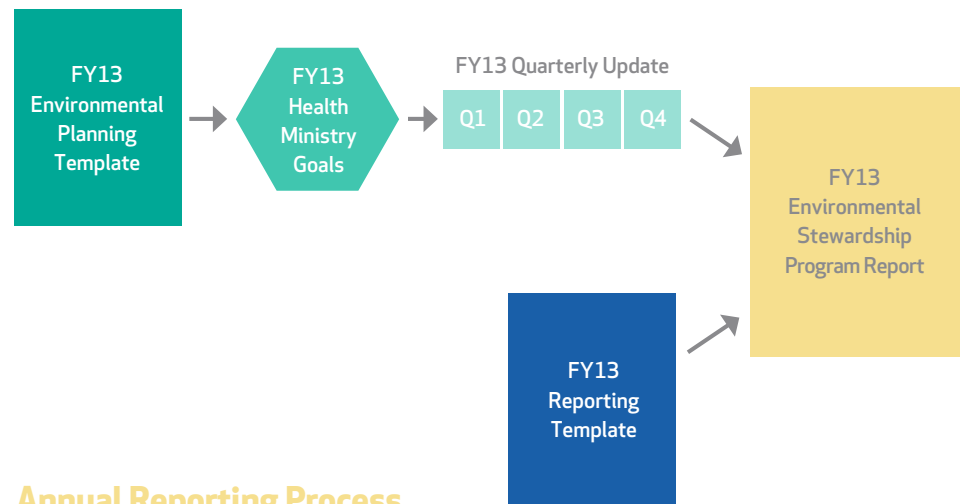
FY13 Environmental Planning Template

FY13 Health Ministry Goals

FY13 Quarterly Update

| Q1 | Q2 | Q3 | Q4 |
|---|---|---|---|

FY13 Environmental Stewardship Program Report

FY13 Reporting Template

Annual Reporting Process